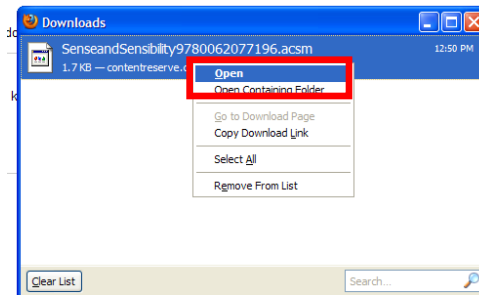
Downloads

SenseandSensibility9780062077196.acsm
1.7 KB — contentreserve.c
12:50 PM

Open
Open Containing Folder
Go to Download Page
Copy Download Link
Select All
Remove From List

Clear List
Search...